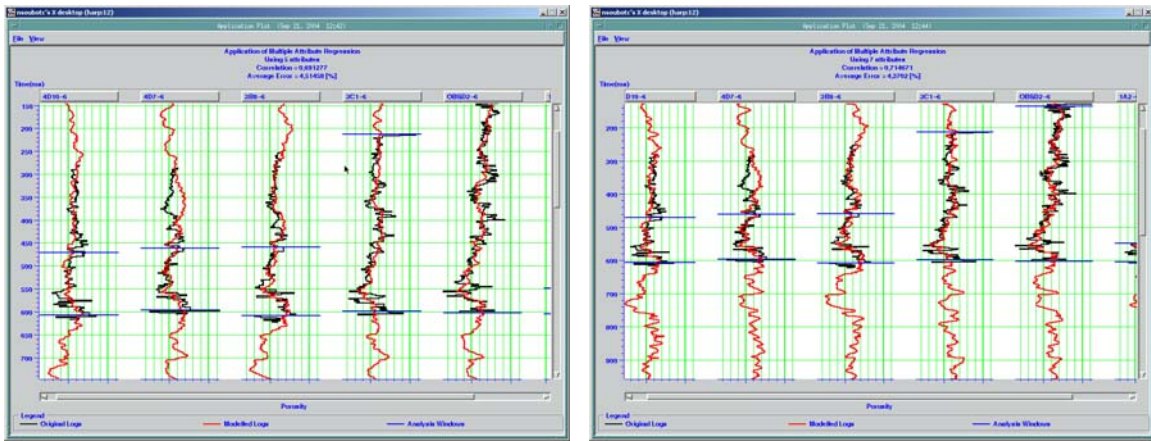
msoubots's X desktop (barp12)

Application Plot (Sep 21, 2004 12:42)

File View

Application of Multiple Attribute Regression
Using 5 attributes
Correlation = 0,691277
Average Error = 4,51458 [%]

Time(ms)

4D16-6 4D7-6 2B6-6 2C1-6 OBSD2-6

150 200 250 300 350 400 450 500 550 600 650 700

Porosity

Legend
Original Logs Modelled Logs Analysis Windows

msoubots's X desktop (barp12)

Application Plot (Sep 21, 2004 12:44)

File View

Application of Multiple Attribute Regression
Using 7 attributes
Correlation = 0,714671
Average Error = 4,2702 [%]

Time(ms)

D16-6 4D7-6 2B6-6 2C1-6 OBSD2-6 1A2-

200 300 400 500 600 700 800 900

Porosity

Legend
Original Logs Modelled Logs Analysis Windows